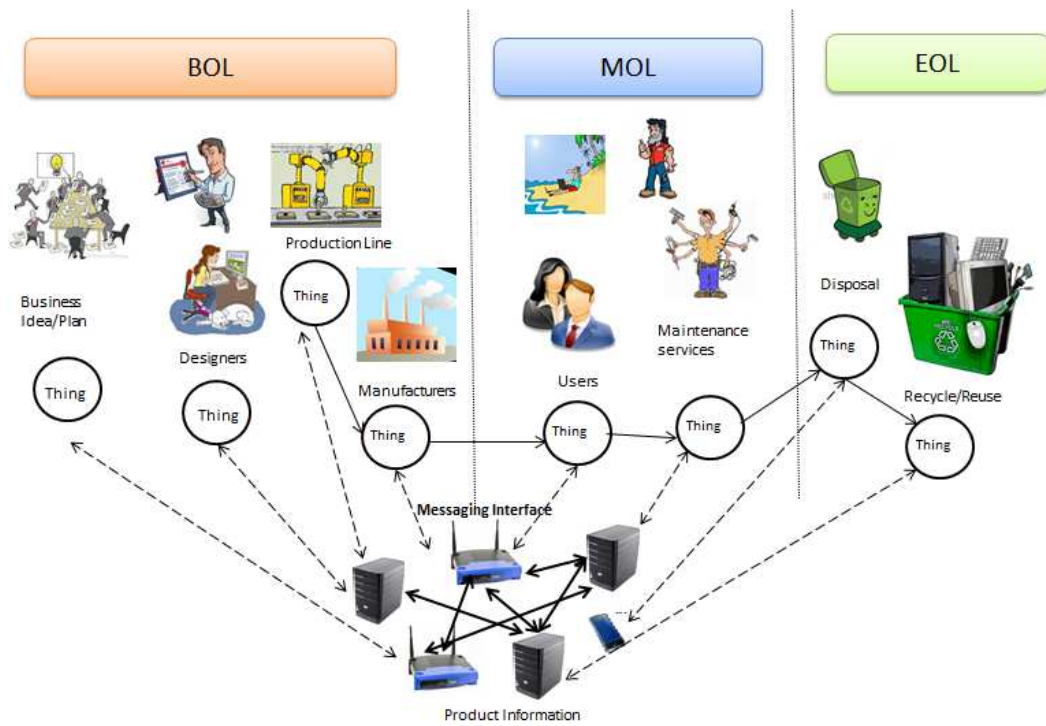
BOL

MOL

EOL

Production Line

Business Idea/Plan

Designers

Thing

Thing

Thing

Manufacturers

Thing

Users

Thing

Maintenance services

Thing

Disposal

Thing

Recycle/Reuse

Thing

Messaging Interface

Product Information